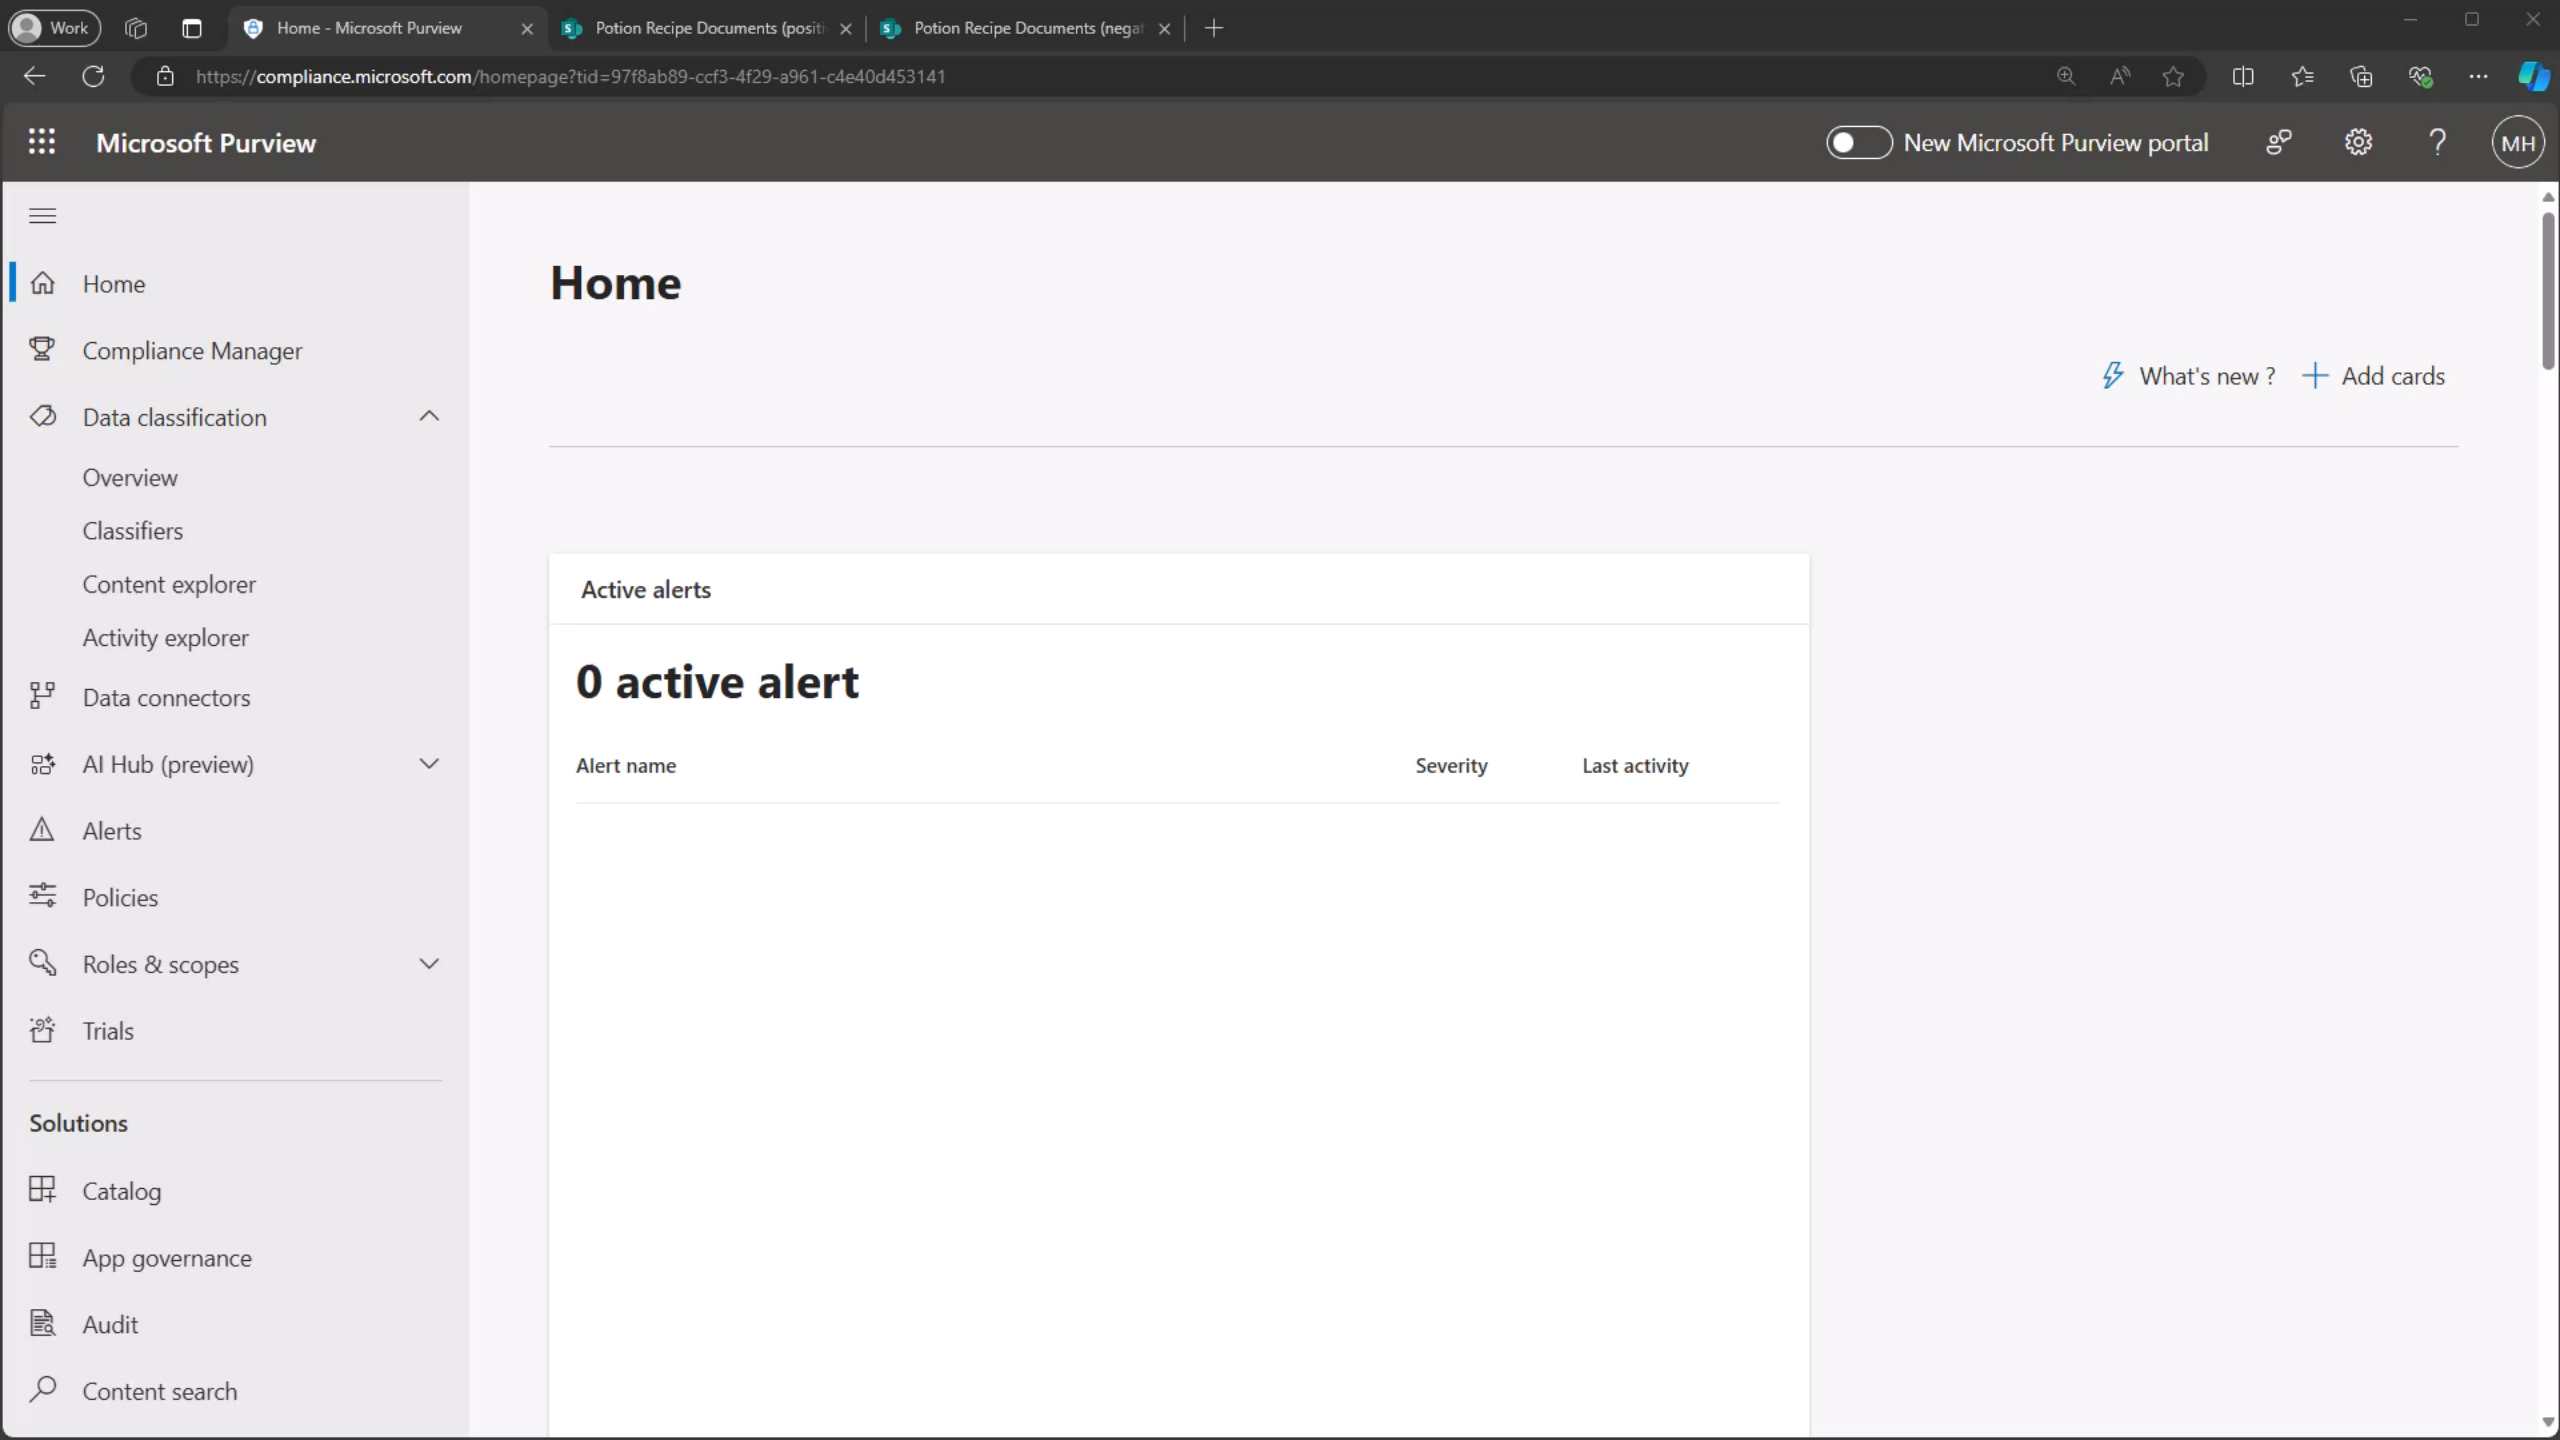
Work

Home - Microsoft Purview

Potion Recipe Documents (positi

Potion Recipe Documents (negat

https://compliance.microsoft.com/homepage?tid=97f8ab89-ccf3-4f29-a961-c4e40d453141

Microsoft Purview

New Microsoft Purview portal

MH

Home

Compliance Manager

Data classification

Overview

Classifiers

Content explorer

Activity explorer

Data connectors

AI Hub (preview)

Alerts

Policies

Roles & scopes

Trials

Solutions

Catalog

App governance

Audit

Content search

Home

What's new ?

Add cards

Active alerts

0 active alert

| Alert name | Severity | Last activity |
|---|---|---|